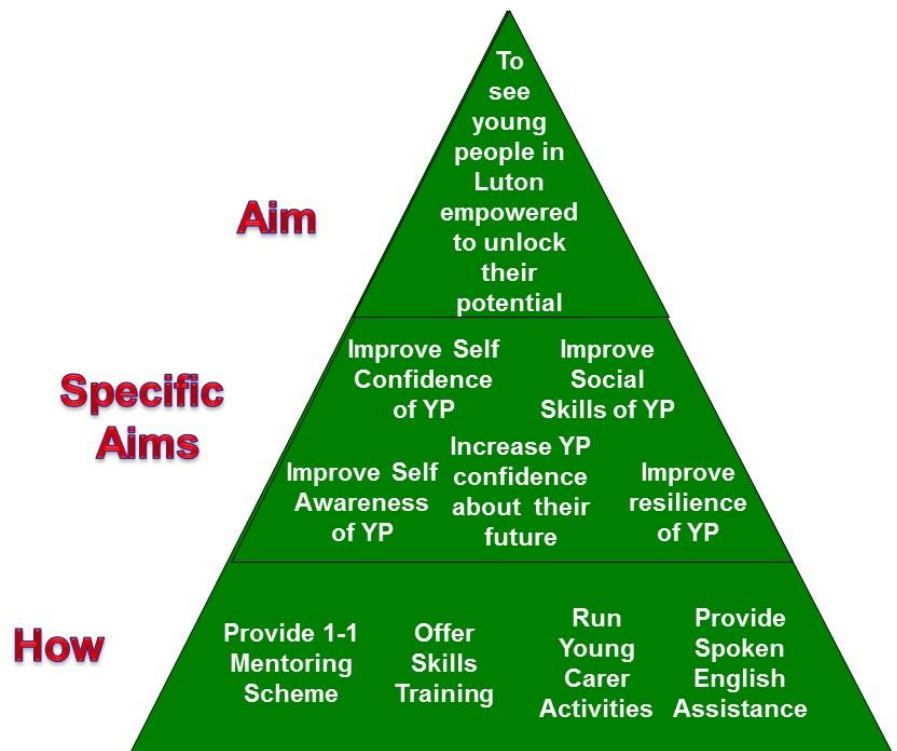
Aim

To see young people in Luton empowered to unlock their potential

Specific Aims

Improve Self Confidence of YP

Improve Social Skills of YP

Improve Self Awareness of YP

Increase YP confidence about their future

Improve resilience of YP

How

Provide 1-1 Mentoring Scheme

Offer Skills Training

Run Young Carer Activities

Provide Spoken English Assistance